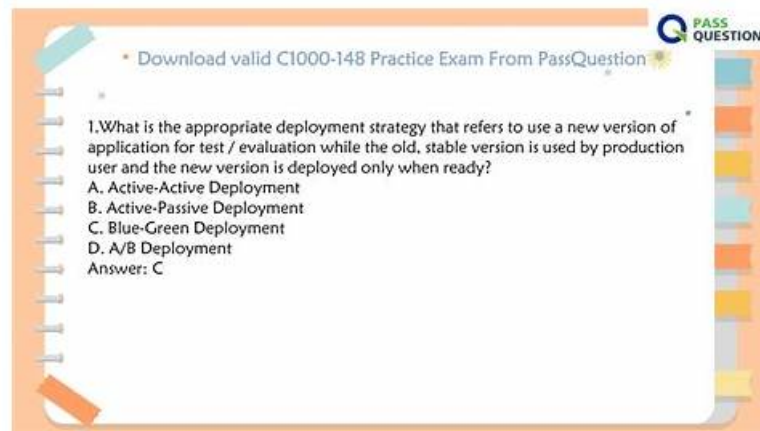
PASS QUESTION

Download valid C1000-148 Practice Exam From PassQuestion

1.What is the appropriate deployment strategy that refers to use a new version of application for test / evaluation while the old, stable version is used by production user and the new version is deployed only when ready?
A. Active-Active Deployment
B. Active-Passive Deployment
C. Blue-Green Deployment
D. A/B Deployment
Answer: C